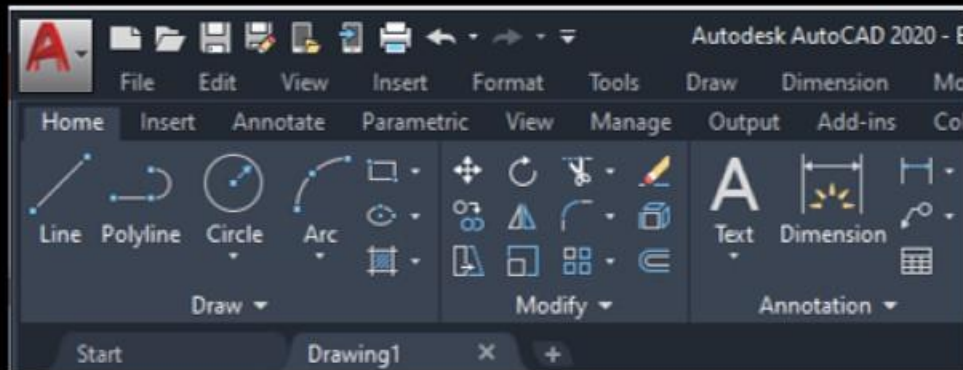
Autodesk AutoCAD 2020 - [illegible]

File Edit View Insert Format Tools Draw Dimension Mo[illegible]

Home Insert Annotate Parametric View Manage Output Add-ins Co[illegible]

Line Polyline Circle Arc

Draw

Modify

Text Dimension

Annotation

Start Drawing1 × +